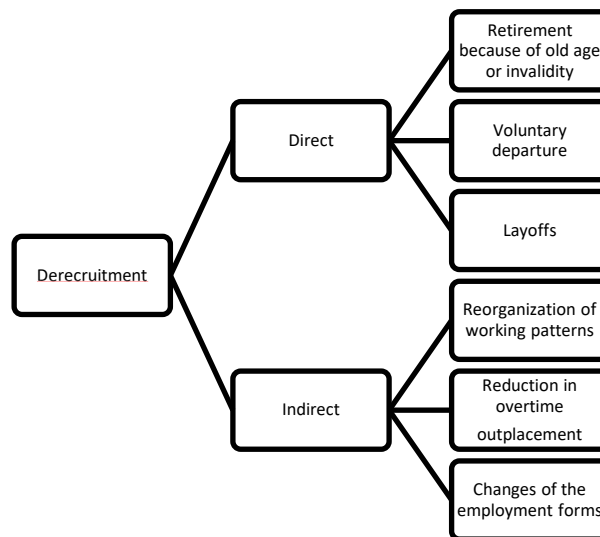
Derecruitment

Direct

Retirement because of old age or invalidity

Voluntary departure

Layoffs

Indirect

Reorganization of working patterns

Reduction in overtime outplacement

Changes of the employment forms